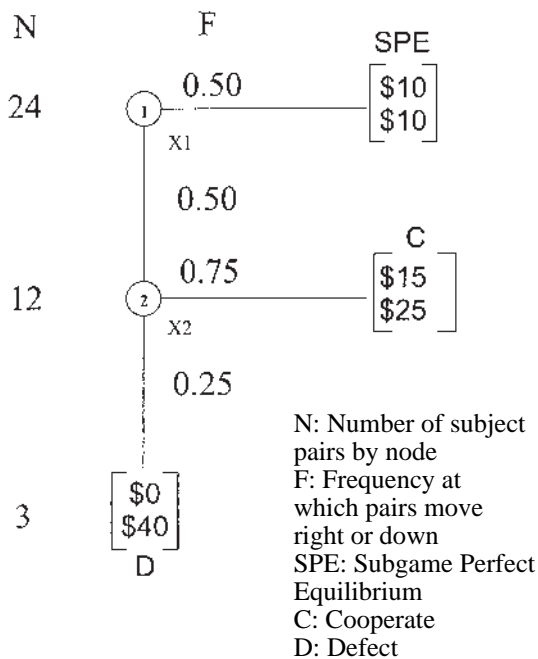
N F

SPE

24 1 0.50 \$10 \$10

X1

0.50

C

12 2 0.75 \$15 \$25

X2

0.25

3 \$0 \$40

D

N: Number of subject pairs by node
F: Frequency at which pairs move right or down
SPE: Subgame Perfect Equilibrium
C: Cooperate
D: Defect